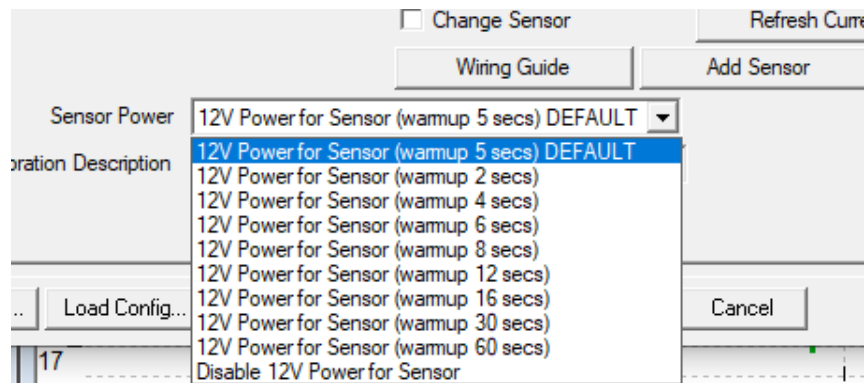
Change Sensor

Refresh Curre

Wiring Guide

Add Sensor

Sensor Power

12V Power for Sensor (warmup 5 secs) DEFAULT

bration Description

12V Power for Sensor (warmup 5 secs) DEFAULT
12V Power for Sensor (warmup 2 secs)
12V Power for Sensor (warmup 4 secs)
12V Power for Sensor (warmup 6 secs)
12V Power for Sensor (warmup 8 secs)
12V Power for Sensor (warmup 12 secs)
12V Power for Sensor (warmup 16 secs)
12V Power for Sensor (warmup 30 secs)
12V Power for Sensor (warmup 60 secs)
Disable 12V Power for Sensor

...

Load Config...

Cancel

17